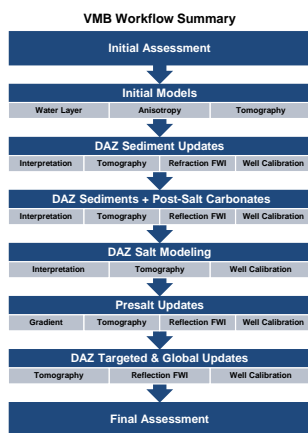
VMB Workflow Summary

Initial Assessment

Initial Models

Water Layer | Anisotropy | Tomography

DAZ Sediment Updates

Interpretation | Tomography | Refraction FWI | Well Calibration

DAZ Sediments + Post-Salt Carbonates

Interpretation | Tomography | Reflection FWI | Well Calibration

DAZ Salt Modeling

Interpretation | Tomography | Well Calibration

Presalt Updates

Gradient | Tomography | Reflection FWI | Well Calibration

DAZ Targeted & Global Updates

Tomography | Reflection FWI | Well Calibration

Final Assessment